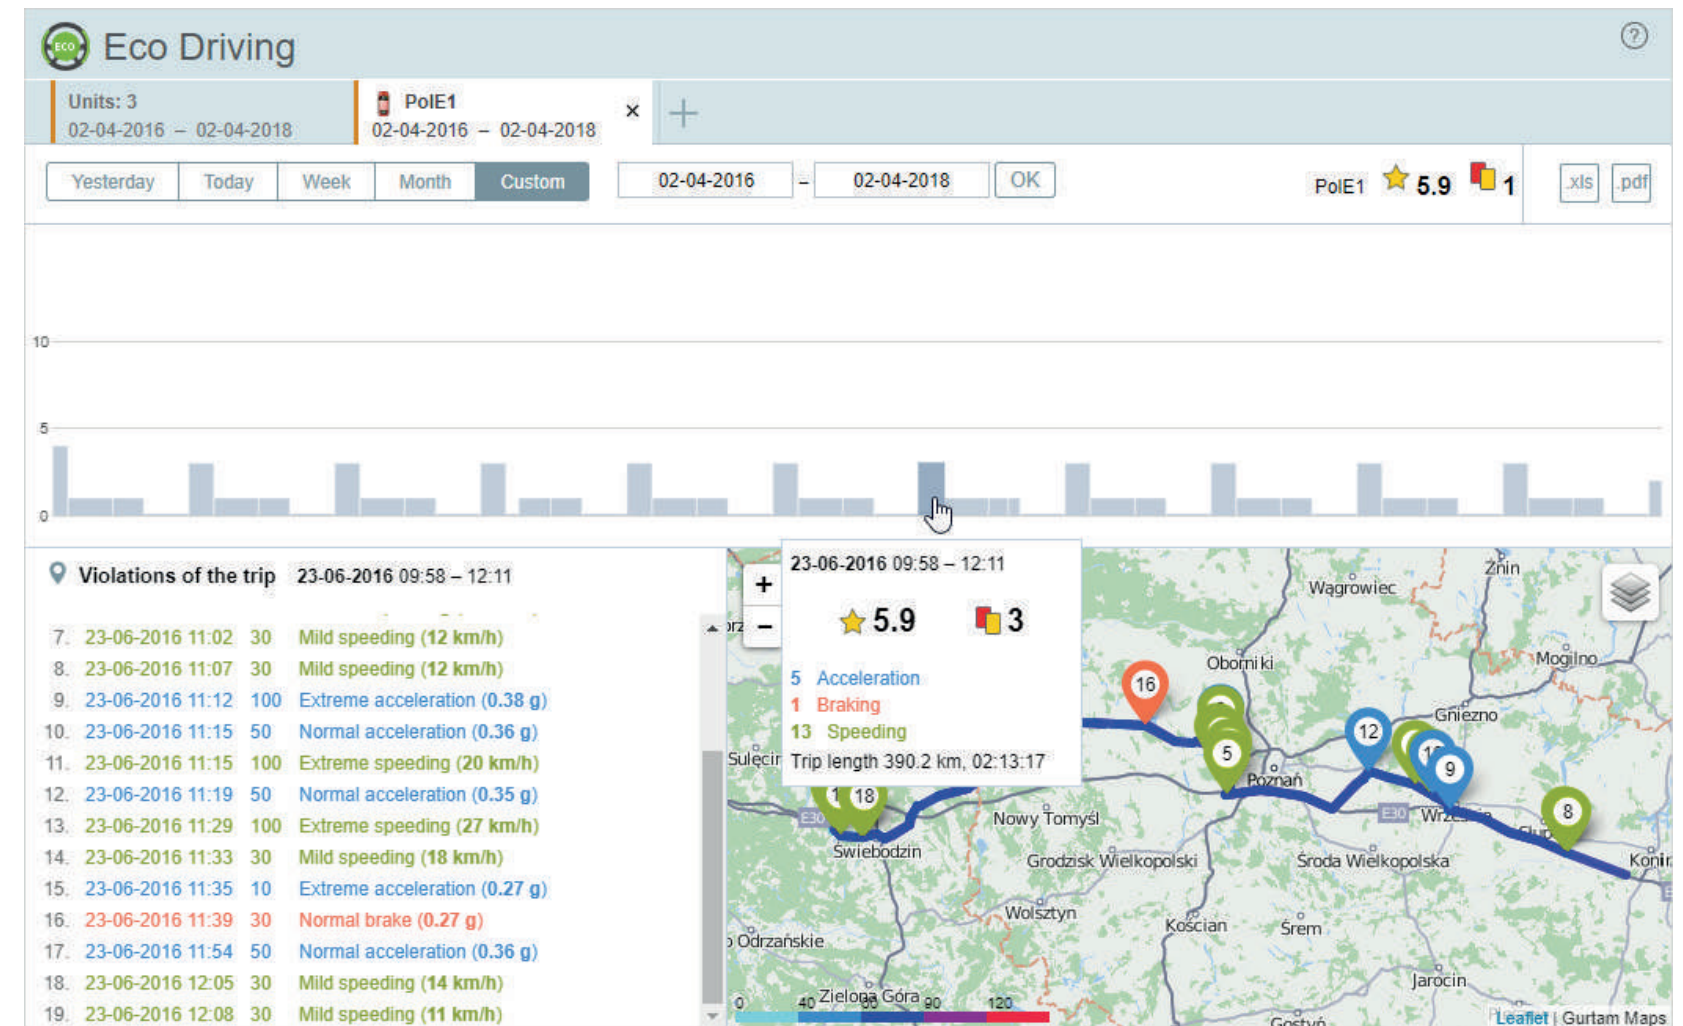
Eco Driving

Units: 3
02-04-2016 – 02-04-2018

PolE1
02-04-2016 – 02-04-2018

×

Yesterday Today Week Month Custom

02-04-2016 – 02-04-2018 OK

PolE1 5.9 1

.xls .pdf

10
5
0

Violations of the trip 23-06-2016 09:58 – 12:11

| | | | |
|---|---|---|---|
| 7. | 23-06-2016 11:02 | 30 | Mild speeding (12 km/h) |
| 8. | 23-06-2016 11:07 | 30 | Mild speeding (12 km/h) |
| 9. | 23-06-2016 11:12 | 100 | Extreme acceleration (0.38 g) |
| 10. | 23-06-2016 11:15 | 50 | Normal acceleration (0.36 g) |
| 11. | 23-06-2016 11:15 | 100 | Extreme speeding (20 km/h) |
| 12. | 23-06-2016 11:19 | 50 | Normal acceleration (0.35 g) |
| 13. | 23-06-2016 11:29 | 100 | Extreme speeding (27 km/h) |
| 14. | 23-06-2016 11:33 | 30 | Mild speeding (18 km/h) |
| 15. | 23-06-2016 11:35 | 10 | Extreme acceleration (0.27 g) |
| 16. | 23-06-2016 11:39 | 30 | Normal brake (0.27 g) |
| 17. | 23-06-2016 11:54 | 50 | Normal acceleration (0.36 g) |
| 18. | 23-06-2016 12:05 | 30 | Mild speeding (14 km/h) |
| 19. | 23-06-2016 12:08 | 30 | Mild speeding (11 km/h) |

23-06-2016 09:58 – 12:11
5.9 3
5 Acceleration
1 Braking
13 Speeding
Trip length 390.2 km, 02:13:17

+
–
Wągrowiec
Żnin
Oborniki
Mogilno
Gniezno
Sulęcin
Poznań
Nowy Tomyśl
Świebodzin
Grodzisk Wielkopolski
Środa Wielkopolska
Wolsztyn
Kościan
Śrem
Odrzańskie
Jarocin
Zielona Góra
Gostyń
Konin
E30
16 12 5 9 18 8
0 40 60 90 120
Leaflet | Gurtam Maps